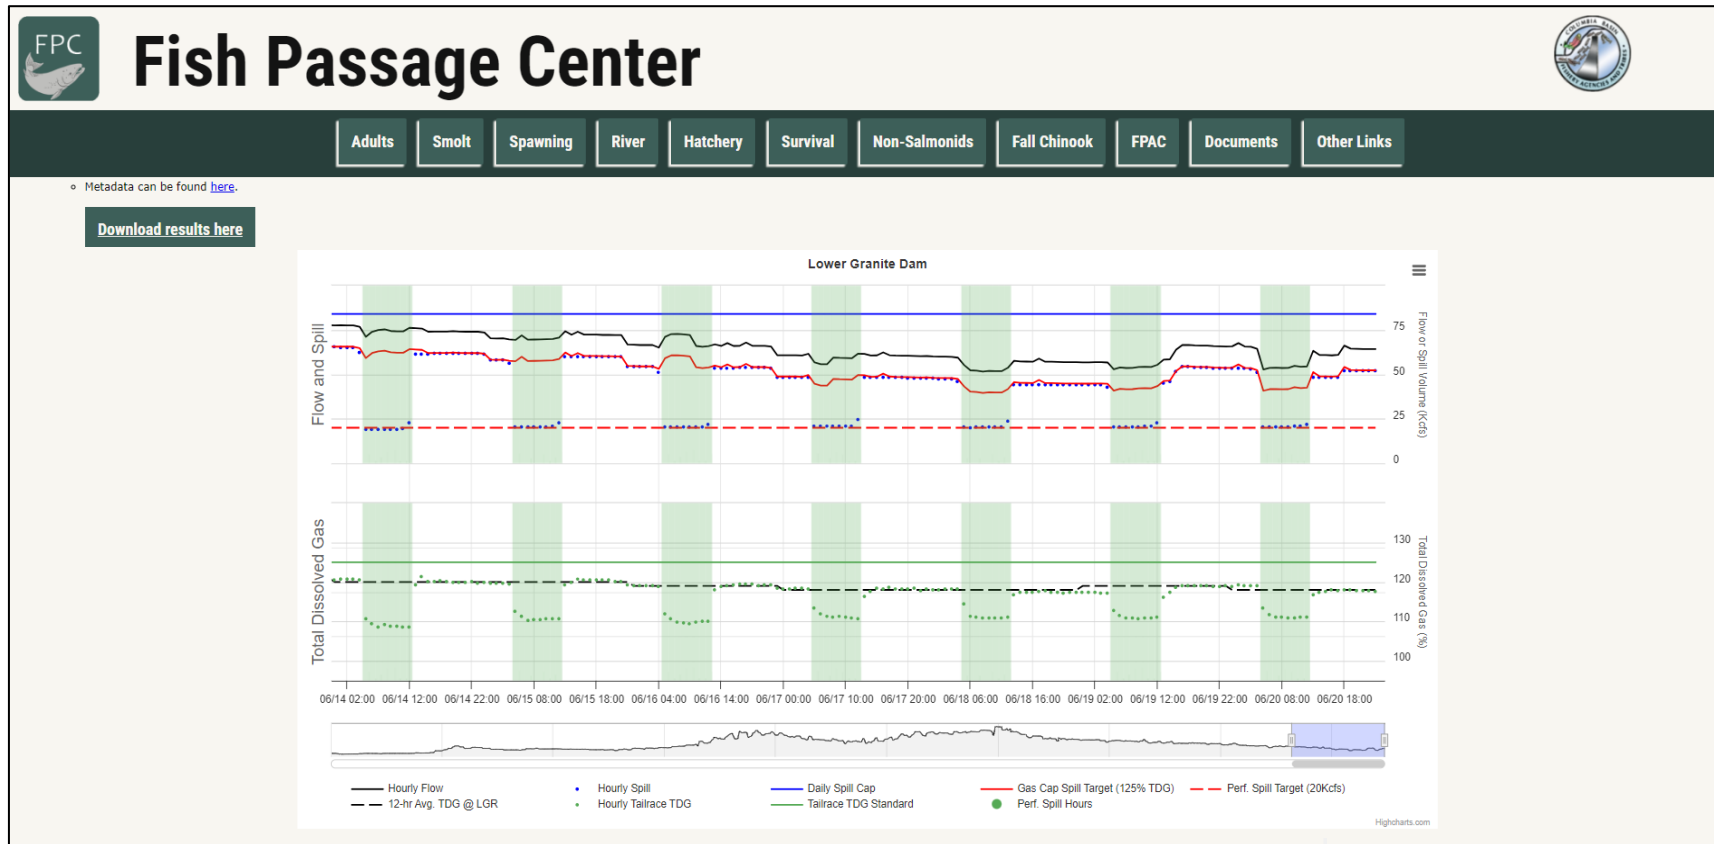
FPC

Fish Passage Center

Adults Smolt Spawning River Hatchery Survival Non-Salmonids Fall Chinook FPAC Documents Other Links

Metadata can be found here.

Download results here

Lower Granite Dam

Flow and Spill

75
50
25
0

Flow or Spill Volume (Kcfs)

Total Dissolved Gas

130
120
110
100

Total Dissolved Gas (%)

06/14 02:00 06/14 12:00 06/14 22:00 06/15 08:00 06/15 18:00 06/16 04:00 06/16 14:00 06/17 00:00 06/17 10:00 06/17 20:00 06/18 06:00 06/18 16:00 06/19 02:00 06/19 12:00 06/19 22:00 06/20 08:00 06/20 18:00

Hourly Flow
12-hr Avg. TDG @ LGR
Hourly Spill
Hourly Tailrace TDG
Daily Spill Cap
Tailrace TDG Standard
Gas Cap Spill Target (125% TDG)
Perf. Spill Hours
Perf. Spill Target (20Kcfs)

Highcharts.com